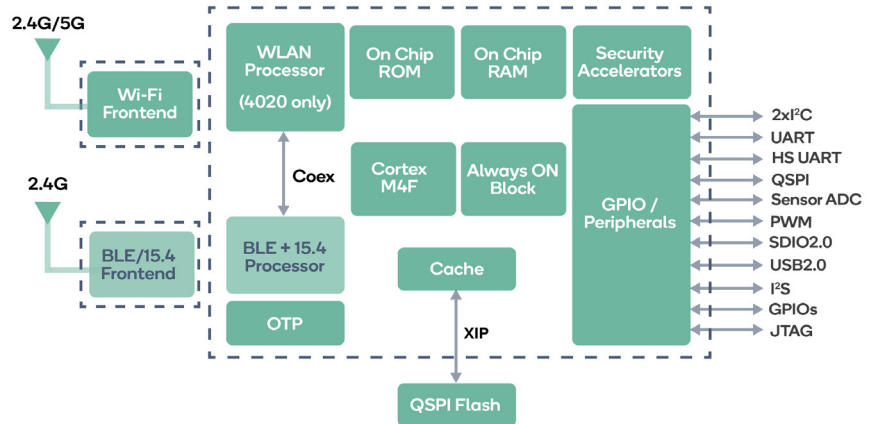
2.4G/5G

Wi-Fi Frontend

2.4G

BLE/15.4 Frontend

WLAN Processor (4020 only)

On Chip ROM

On Chip RAM

Security Accelerators

Coex

Cortex M4F

Always ON Block

GPIO / Peripherals

BLE + 15.4 Processor

Cache

OTP

XIP

QSPI Flash

2xI$^2$C
UART
HS UART
QSPI
Sensor ADC
PWM
SDIO2.0
USB2.0
I$^2$S
GPIOs
JTAG